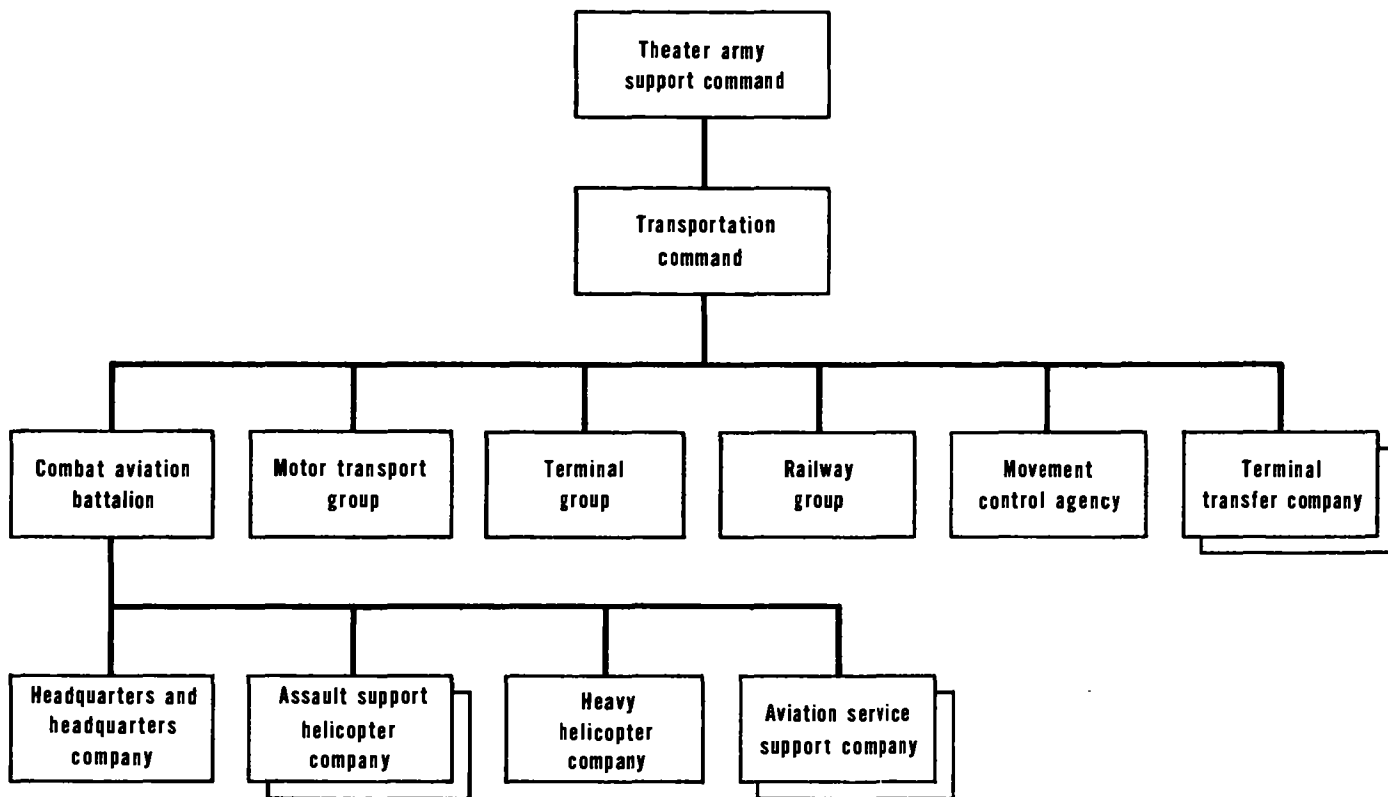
Theater army support command

Transportation command

Combat aviation battalion

Motor transport group

Terminal group

Railway group

Movement control agency

Terminal transfer company

Headquarters and headquarters company

Assault support helicopter company

Heavy helicopter company

Aviation service support company